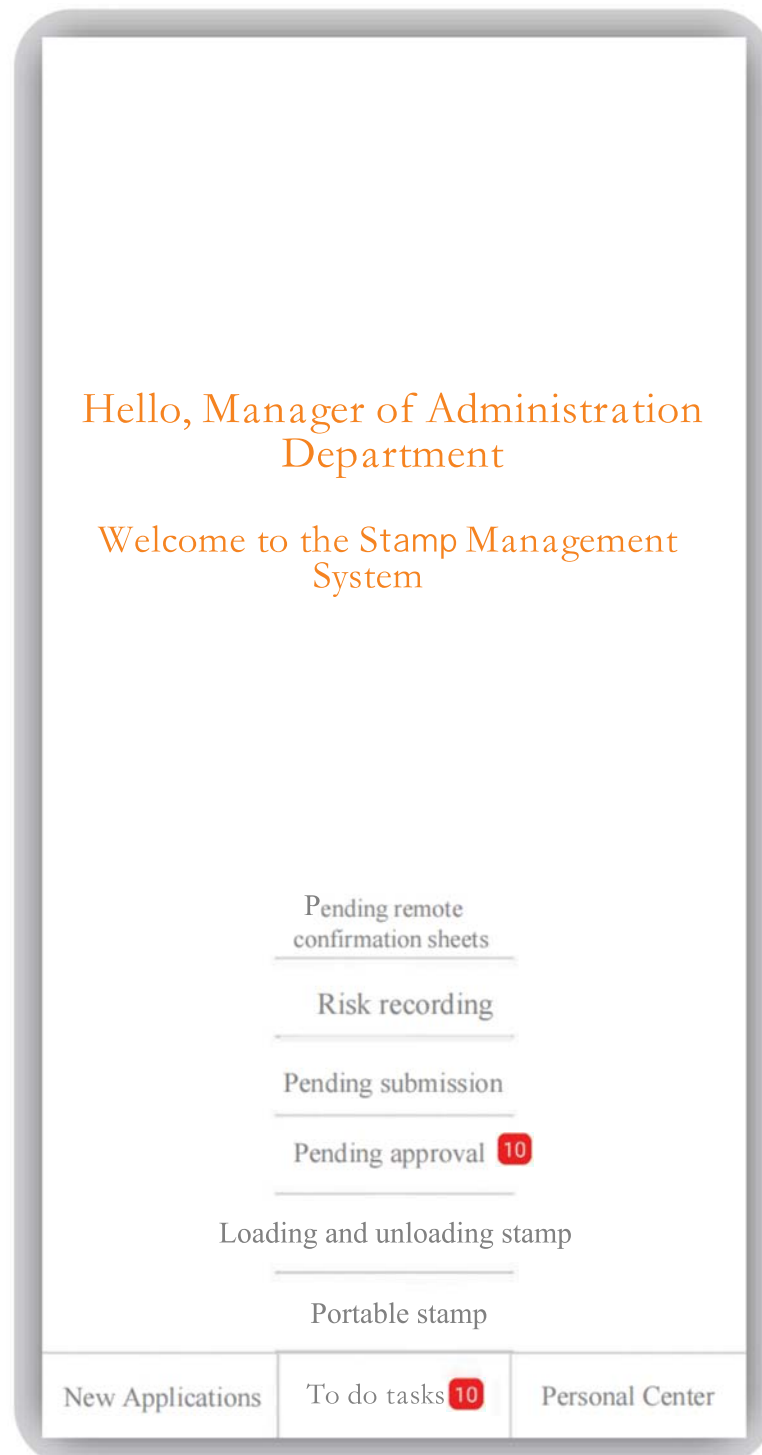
Hello, Manager of Administration Department

Welcome to the Stamp Management System

Pending remote confirmation sheets

Risk recording

Pending submission

Pending approval 10

Loading and unloading stamp

Portable stamp

New Applications

To do tasks 10

Personal Center